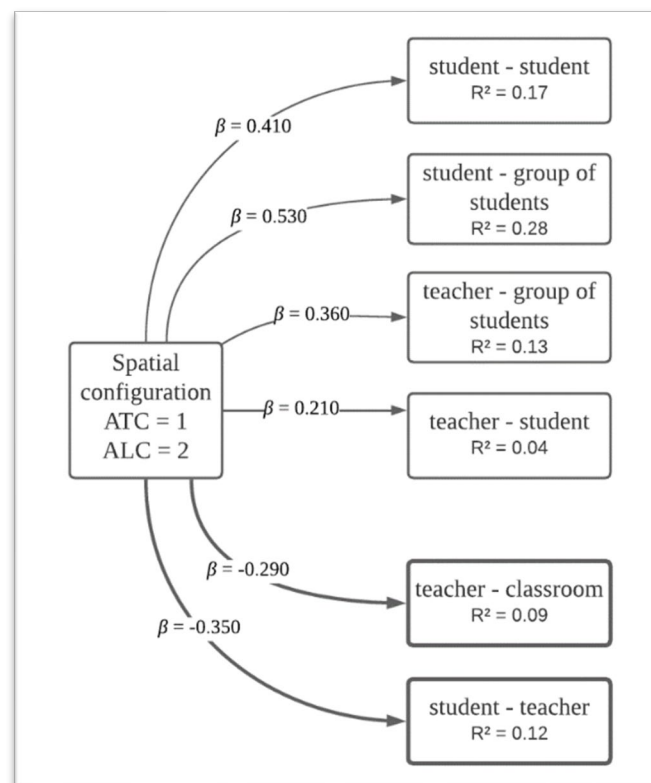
Spatial configuration ATC = 1 ALC = 2

$\beta$ = 0.410

student - student
R² = 0.17

$\beta$ = 0.530

student - group of students
R² = 0.28

$\beta$ = 0.360

teacher - group of students
R² = 0.13

$\beta$ = 0.210

teacher - student
R² = 0.04

$\beta$ = -0.290

teacher - classroom
R² = 0.09

$\beta$ = -0.350

student - teacher
R² = 0.12